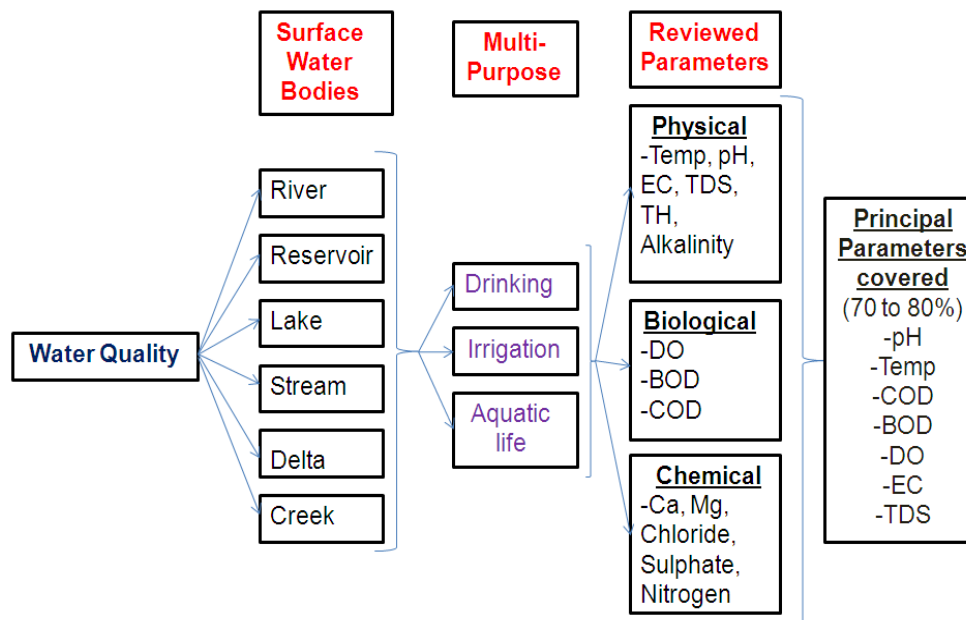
Surface Water Bodies

Multi-Purpose

Reviewed Parameters

Water Quality

River

Reservoir

Lake

Stream

Delta

Creek

Drinking

Irrigation

Aquatic life

Physical
-Temp, pH, EC, TDS, TH, Alkalinity

Biological
-DO
-BOD
-COD

Chemical
-Ca, Mg, Chloride, Sulphate, Nitrogen

Principal Parameters covered
(70 to 80%)
-pH
-Temp
-COD
-BOD
-DO
-EC
-TDS